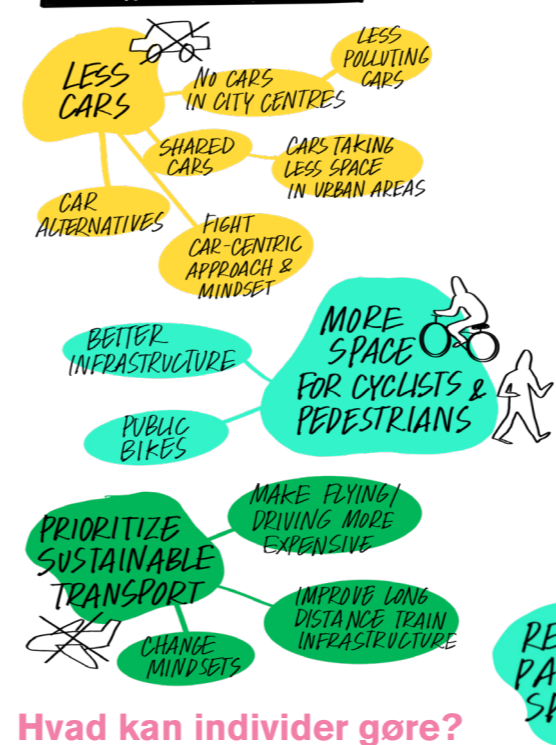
LESS CARS

NO CARS IN CITY CENTRES

LESS POLLUTING CARS

SHARED CARS

CARS TAKING LESS SPACE IN URBAN AREAS

CAR ALTERNATIVES

FIGHT CAR-CENTRIC APPROACH & MINDSET

MORE SPACE FOR CYCLISTS & PEDESTRIANS

BETTER INFRASTRUCTURE

PUBLIC BIKES

PRIORITIZE SUSTAINABLE TRANSPORT

MAKE FLYING/ DRIVING MORE EXPENSIVE

IMPROVE LONG DISTANCE TRAIN INFRASTRUCTURE

CHANGE MINDSETS

RE PA SA

Hvad kan individer gøre?